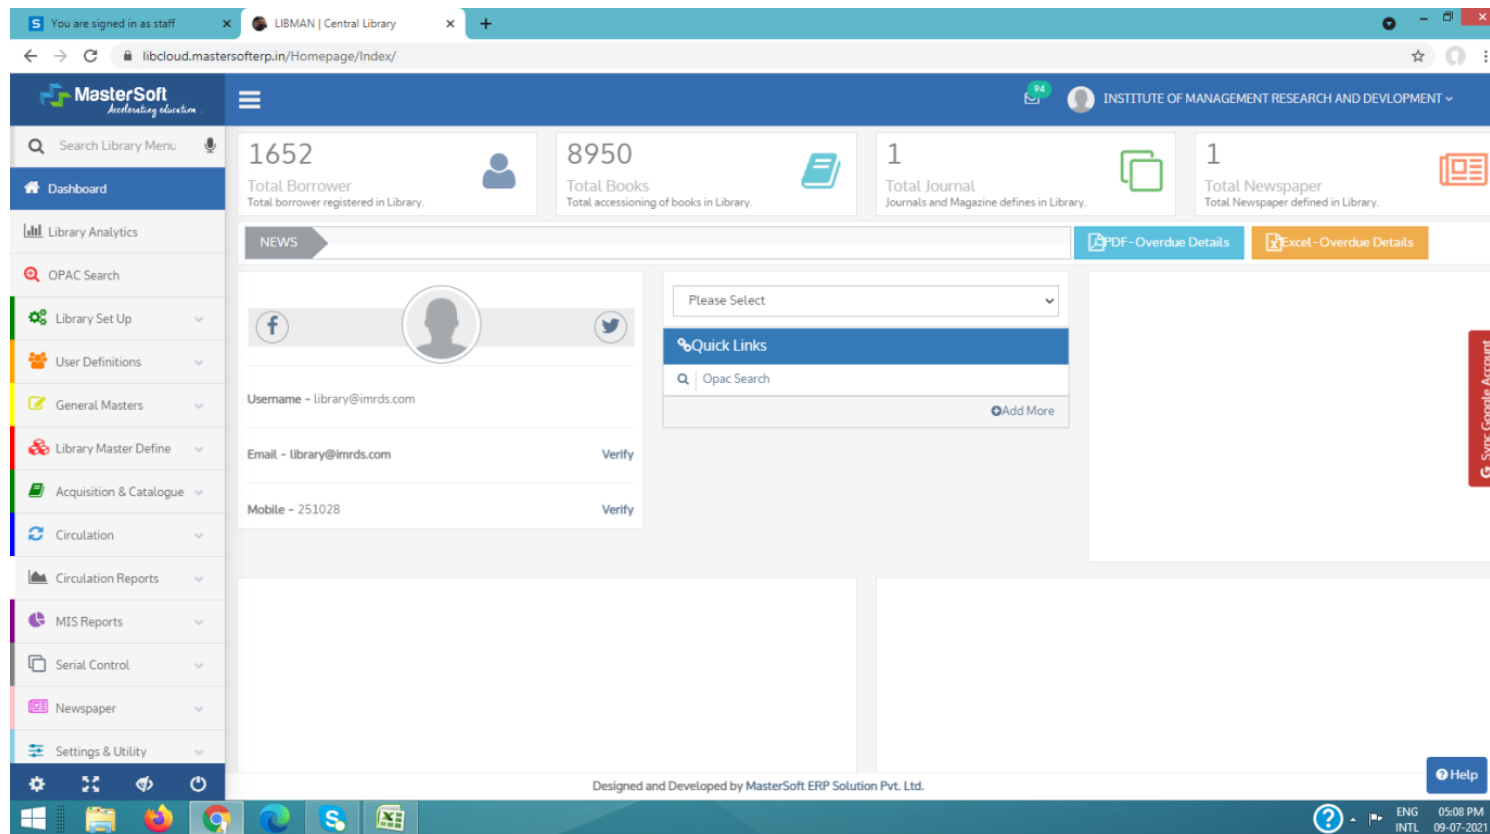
You are signed in as staff
LIBMAN | Central Library
libcloud.mastersofterp.in/Homepage/Index/

MasterSoft
Accelerating education

94
INSTITUTE OF MANAGEMENT RESEARCH AND DEVLOPMENT

Search Library Menu
Dashboard
Library Analytics
OPAC Search
Library Set Up
User Definitions
General Masters
Library Master Define
Acquisition & Catalogue
Circulation
Circulation Reports
MIS Reports
Serial Control
Newspaper
Settings & Utility

1652
Total Borrower
Total borrower registered in Library.

8950
Total Books
Total accessioning of books in Library.

1
Total Journal
Journals and Magazine defines in Library.

1
Total Newspaper
Total Newspaper defined in Library.

NEWS
PDF-Overdue Details
Excel-Overdue Details

Username - library@imrds.com
Email - library@imrds.com Verify
Mobile - 251028 Verify

Please Select
Quick Links
Opac Search
Add More

Sync Google Account

Designed and Developed by MasterSoft ERP Solution Pvt. Ltd.

Help

ENG INTL 05:08 PM 09-07-2021